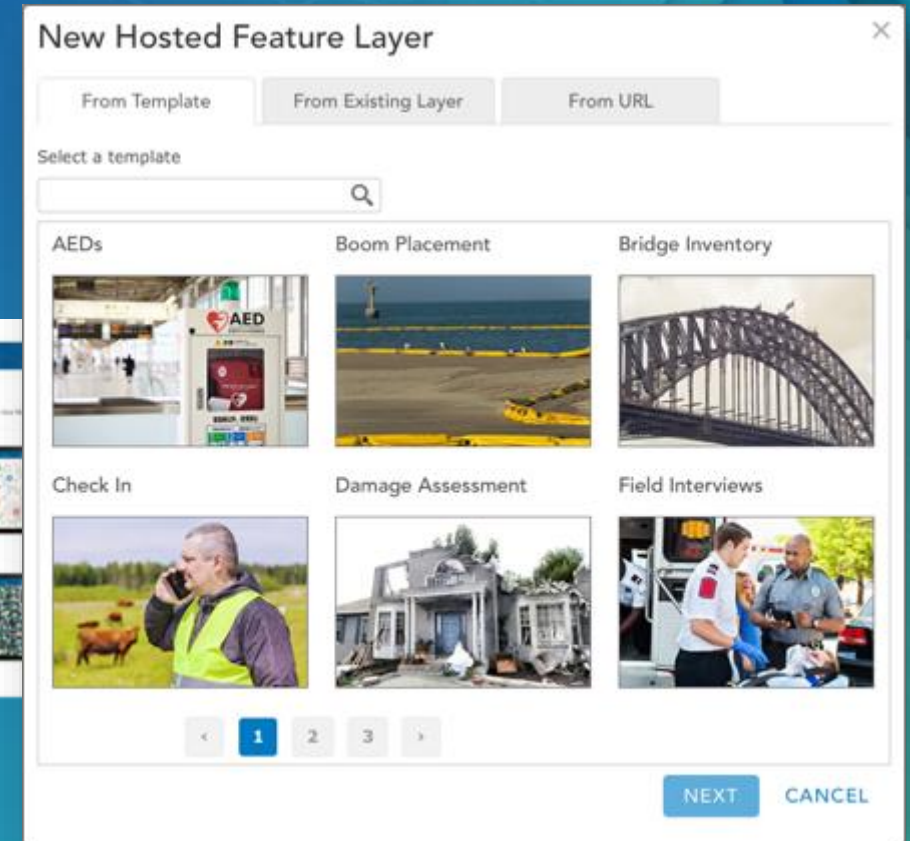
New Hosted Feature Layer

×

From Template | From Existing Layer | From URL

Select a template

AEDs

AED

Boom Placement

Bridge Inventory

Check In

Damage Assessment

Field Interviews

‹ 1 2 3 ›

NEXT CANCEL